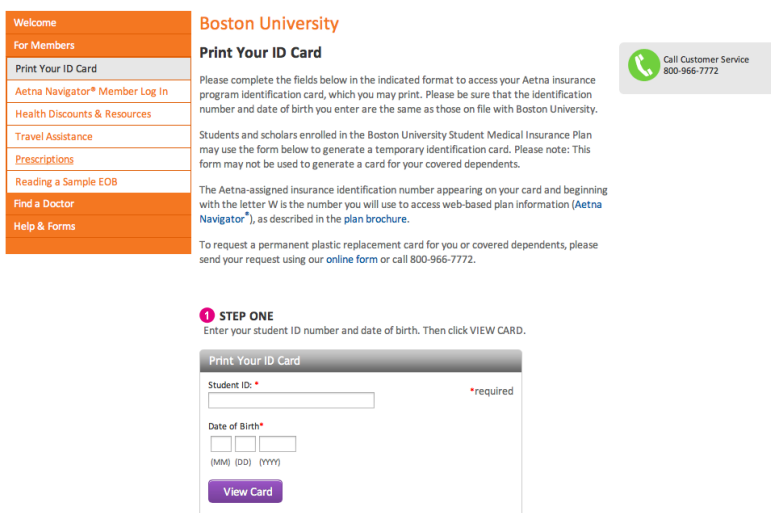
Welcome
For Members
Print Your ID Card
Aetna Navigator® Member Log In
Health Discounts & Resources
Travel Assistance
Prescriptions
Reading a Sample EOB
Find a Doctor
Help & Forms

Boston University

Print Your ID Card

Please complete the fields below in the indicated format to access your Aetna insurance program identification card, which you may print. Please be sure that the identification number and date of birth you enter are the same as those on file with Boston University.

Students and scholars enrolled in the Boston University Student Medical Insurance Plan may use the form below to generate a temporary identification card. Please note: This form may not be used to generate a card for your covered dependents.

The Aetna-assigned insurance identification number appearing on your card and beginning with the letter W is the number you will use to access web-based plan information (Aetna Navigator®), as described in the plan brochure.

To request a permanent plastic replacement card for you or covered dependents, please send your request using our online form or call 800-966-7772.

Call Customer Service
800-966-7772

1 STEP ONE
Enter your student ID number and date of birth. Then click VIEW CARD.

Print Your ID Card
Student ID: *
*required
Date of Birth*
(MM) (DD) (YYYY)
View Card